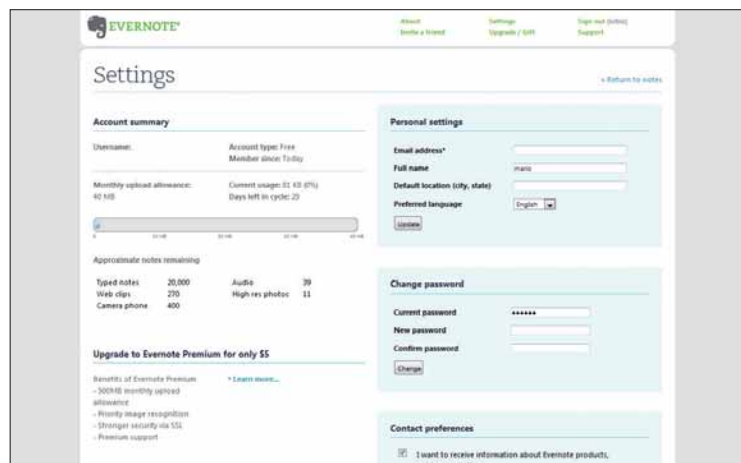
EVERNOTE

About
Invite a friend

Settings
Upgrade / Gift

Sign out (mario)
Support

Settings

« Return to notes

Account summary

Username:

Account type: Free
Member since: Today

Monthly upload allowance:
40 MB

Current usage: 81 KB (0%)
Days left in cycle: 23

0
10 MB
20 MB
30 MB
40 MB

Approximate notes remaining

| | | | |
|---|---|---|---|
| Typed notes | 20,000 | Audio | 39 |
| Web clips | 270 | High res photos | 11 |
| Camera phone | 400 | | |

Upgrade to Evernote Premium for only $5

Benefits of Evernote Premium
- 500MB monthly upload allowance
- Priority image recognition
- Stronger security via SSL
- Premium support

» Learn more...

Personal settings

Email address*
Full name
mario
Default location (city, state)
Preferred language
English
Update

Change password

Current password
••••••
New password
Confirm password
Change

Contact preferences

I want to receive information about Evernote products,